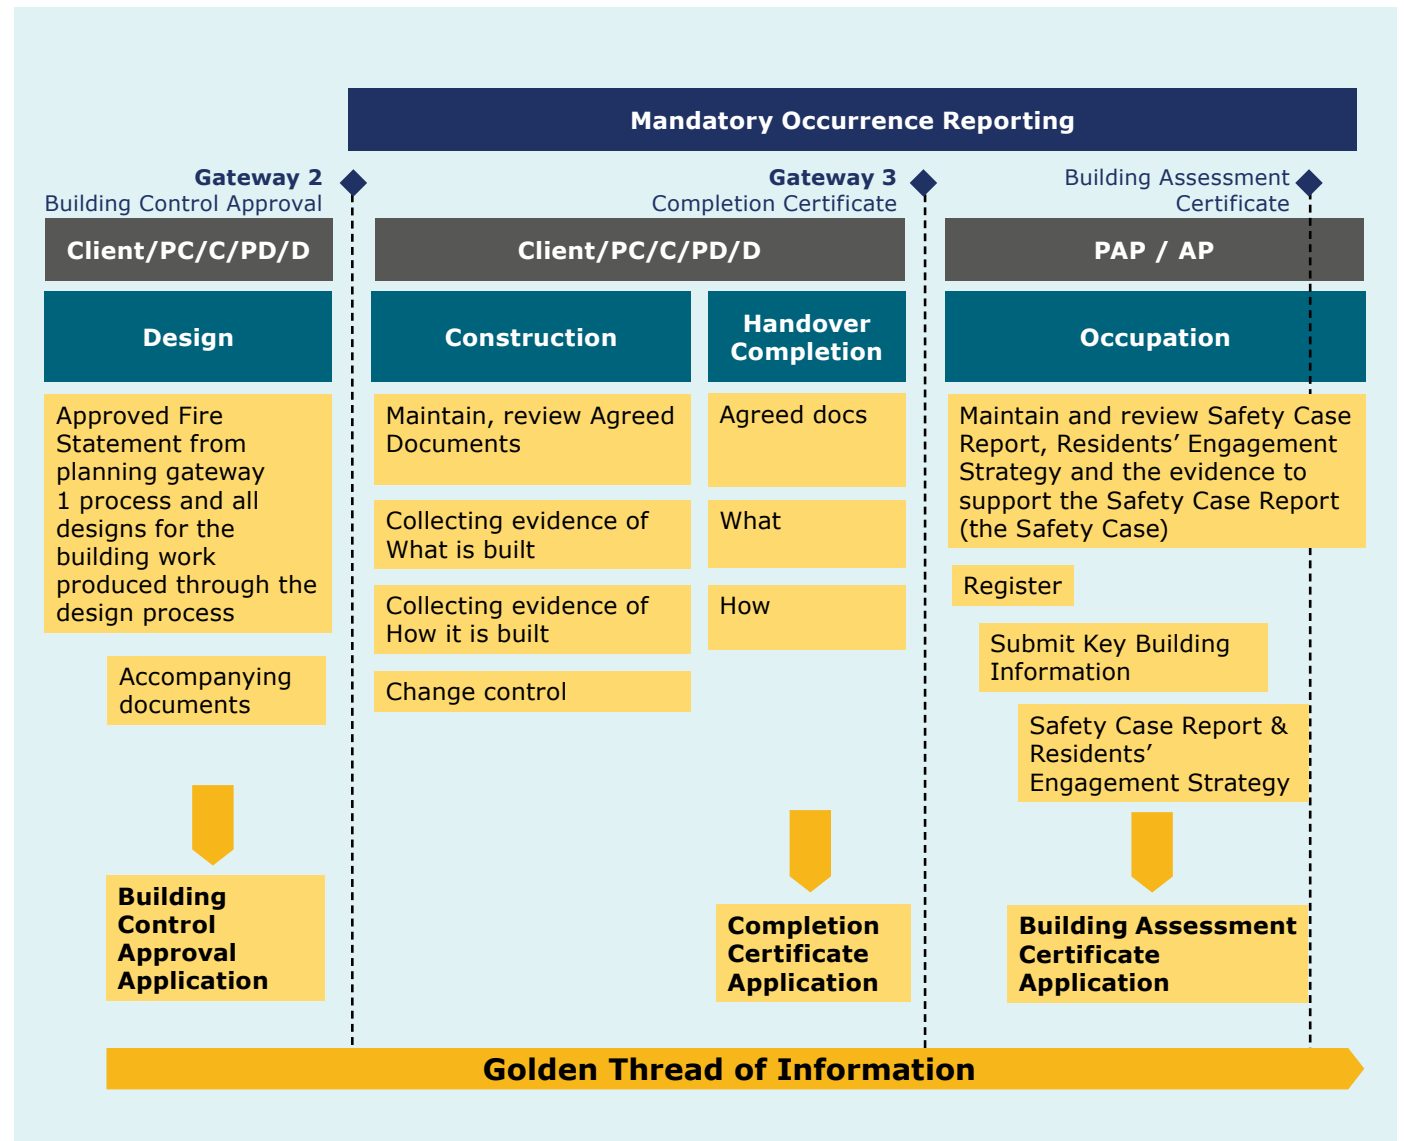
Mandatory Occurrence Reporting

Gateway 2
Building Control Approval

Gateway 3
Completion Certificate

Building Assessment Certificate

Client/PC/C/PD/D

Client/PC/C/PD/D

PAP / AP

Design

Construction

Handover Completion

Occupation

Approved Fire Statement from planning gateway 1 process and all designs for the building work produced through the design process

Accompanying documents

Building Control Approval Application

Maintain, review Agreed Documents

Collecting evidence of What is built

Collecting evidence of How it is built

Change control

Agreed docs

What

How

Completion Certificate Application

Maintain and review Safety Case Report, Residents' Engagement Strategy and the evidence to support the Safety Case Report (the Safety Case)

Register

Submit Key Building Information

Safety Case Report & Residents' Engagement Strategy

Building Assessment Certificate Application

Golden Thread of Information